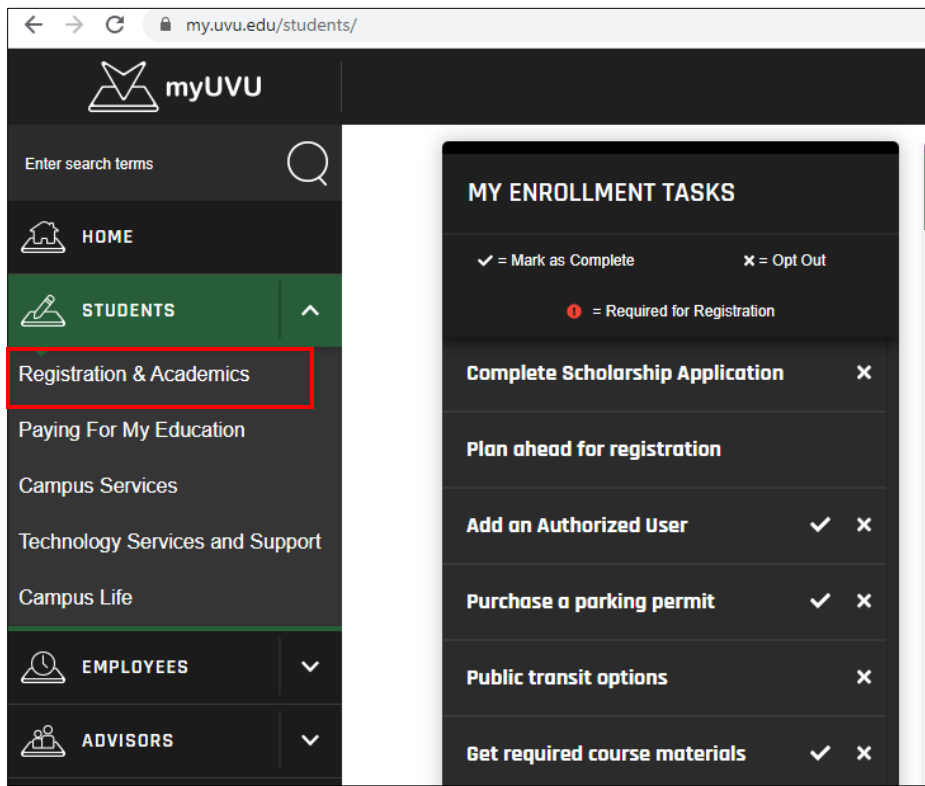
my.uvu.edu/students/

myUVU

Enter search terms

HOME

STUDENTS

Registration & Academics

Paying For My Education

Campus Services

Technology Services and Support

Campus Life

EMPLOYEES

ADVISORS

MY ENROLLMENT TASKS

✓ = Mark as Complete

✕ = Opt Out

= Required for Registration

Complete Scholarship Application ✕

Plan ahead for registration

Add an Authorized User ✓ ✕

Purchase a parking permit ✓ ✕

Public transit options ✕

Get required course materials ✓ ✕